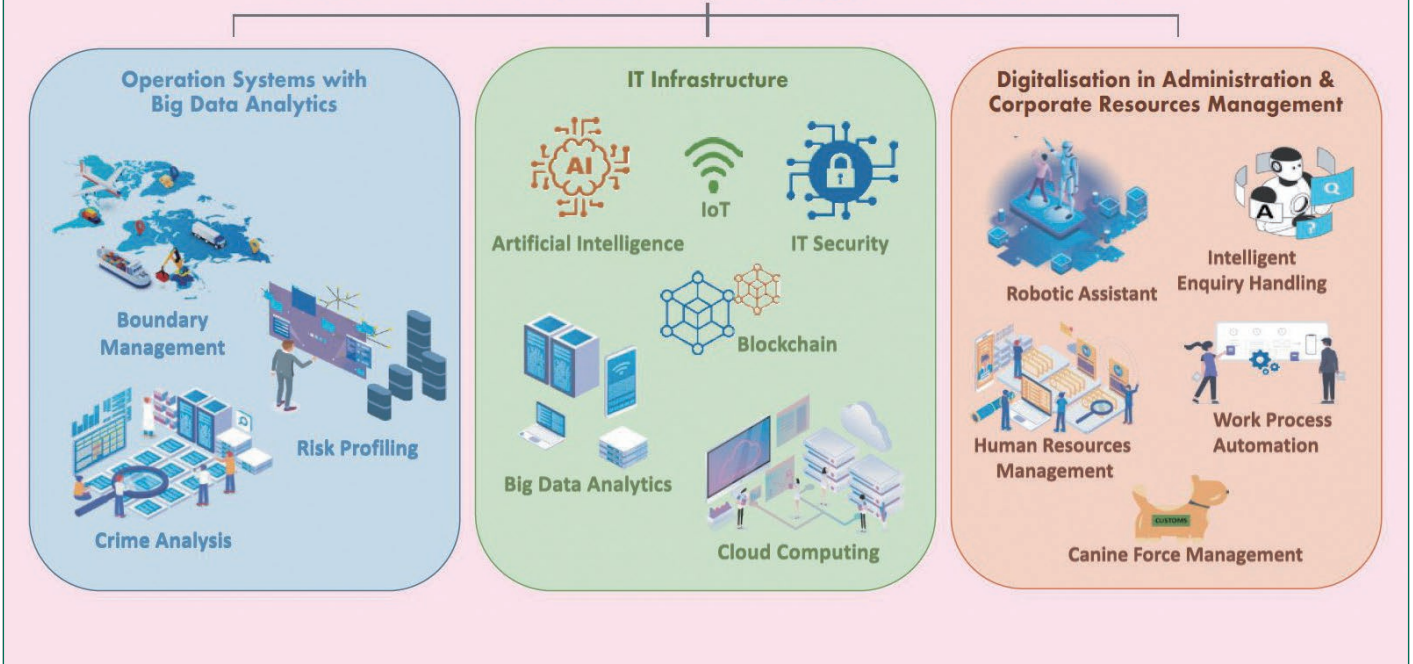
Operation Systems with Big Data Analytics

Boundary Management

Risk Profiling

Crime Analysis

IT Infrastructure

AI

Artificial Intelligence

IoT

IT Security

Blockchain

Big Data Analytics

Cloud Computing

Digitalisation in Administration & Corporate Resources Management

Robotic Assistant

A

Intelligent Enquiry Handling

Human Resources Management

Work Process Automation

CUSTOMS

Canine Force Management